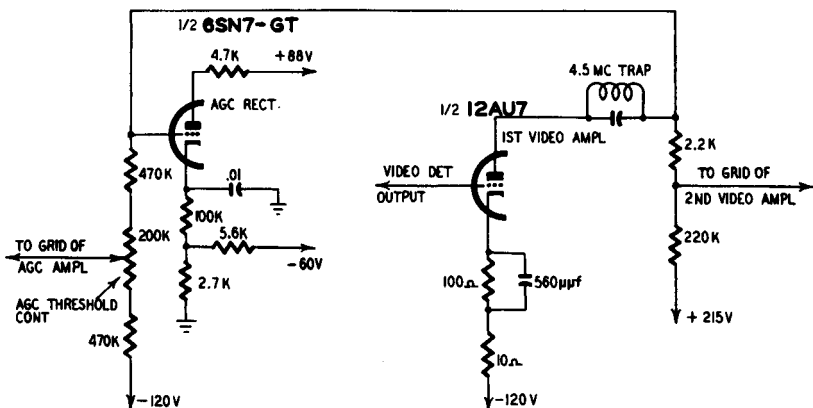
1/2 6SN7-GT

4.7K

+88V

AGC RECT.

4.5 MC TRAP

1/2 12AU7

1ST VIDEO AMPL

470K

.01

2.2K

VIDEO DET OUTPUT

TO GRID OF 2ND VIDEO AMPL

100K

TO GRID OF AGC AMPL

200K

5.6K

-60V

220K

2.7K

AGC THRESHOLD CONT

100Ω

560μμf

470K

+ 215V

10Ω

-120V

-120V